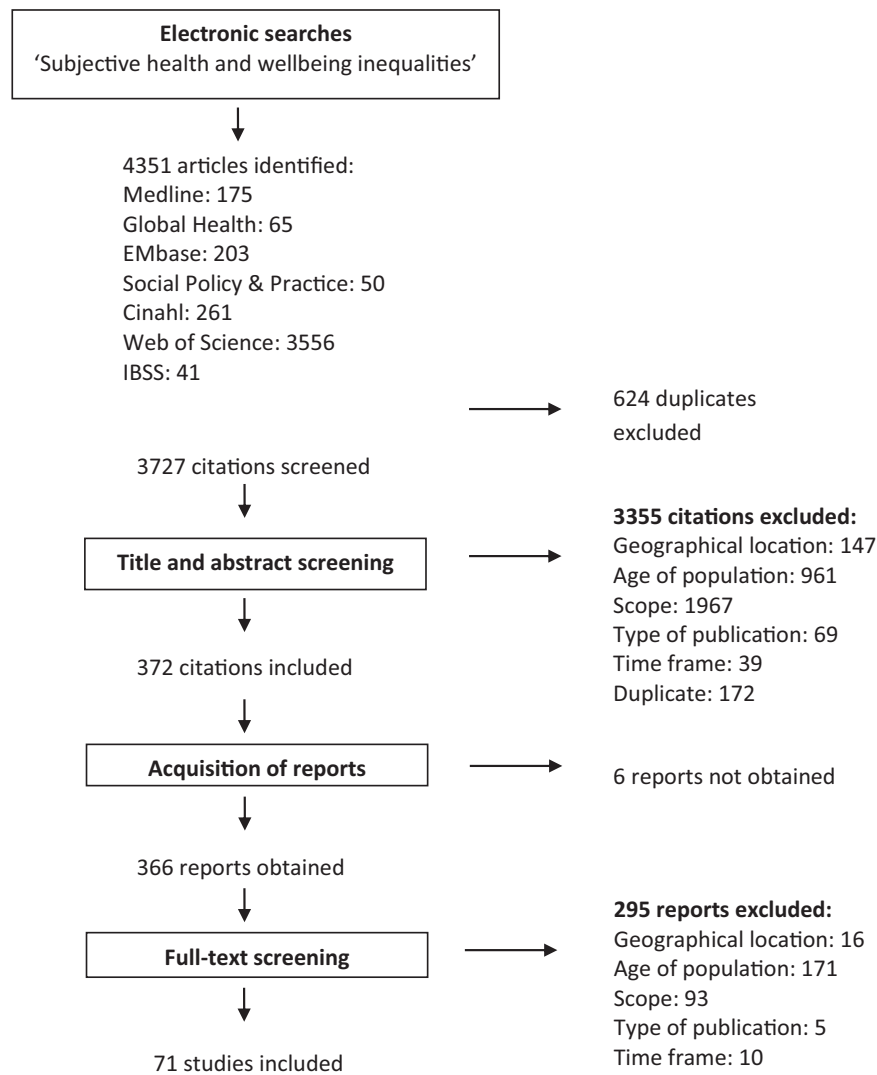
**Electronic searches**
'Subjective health and wellbeing inequalities'

4351 articles identified:
Medline: 175
Global Health: 65
EMbase: 203
Social Policy & Practice: 50
Cinahl: 261
Web of Science: 3556
IBSS: 41

624 duplicates excluded

3727 citations screened

**Title and abstract screening**

**3355 citations excluded:**
Geographical location: 147
Age of population: 961
Scope: 1967
Type of publication: 69
Time frame: 39
Duplicate: 172

372 citations included

**Acquisition of reports**

6 reports not obtained

366 reports obtained

**Full-text screening**

**295 reports excluded:**
Geographical location: 16
Age of population: 171
Scope: 93
Type of publication: 5
Time frame: 10

71 studies included